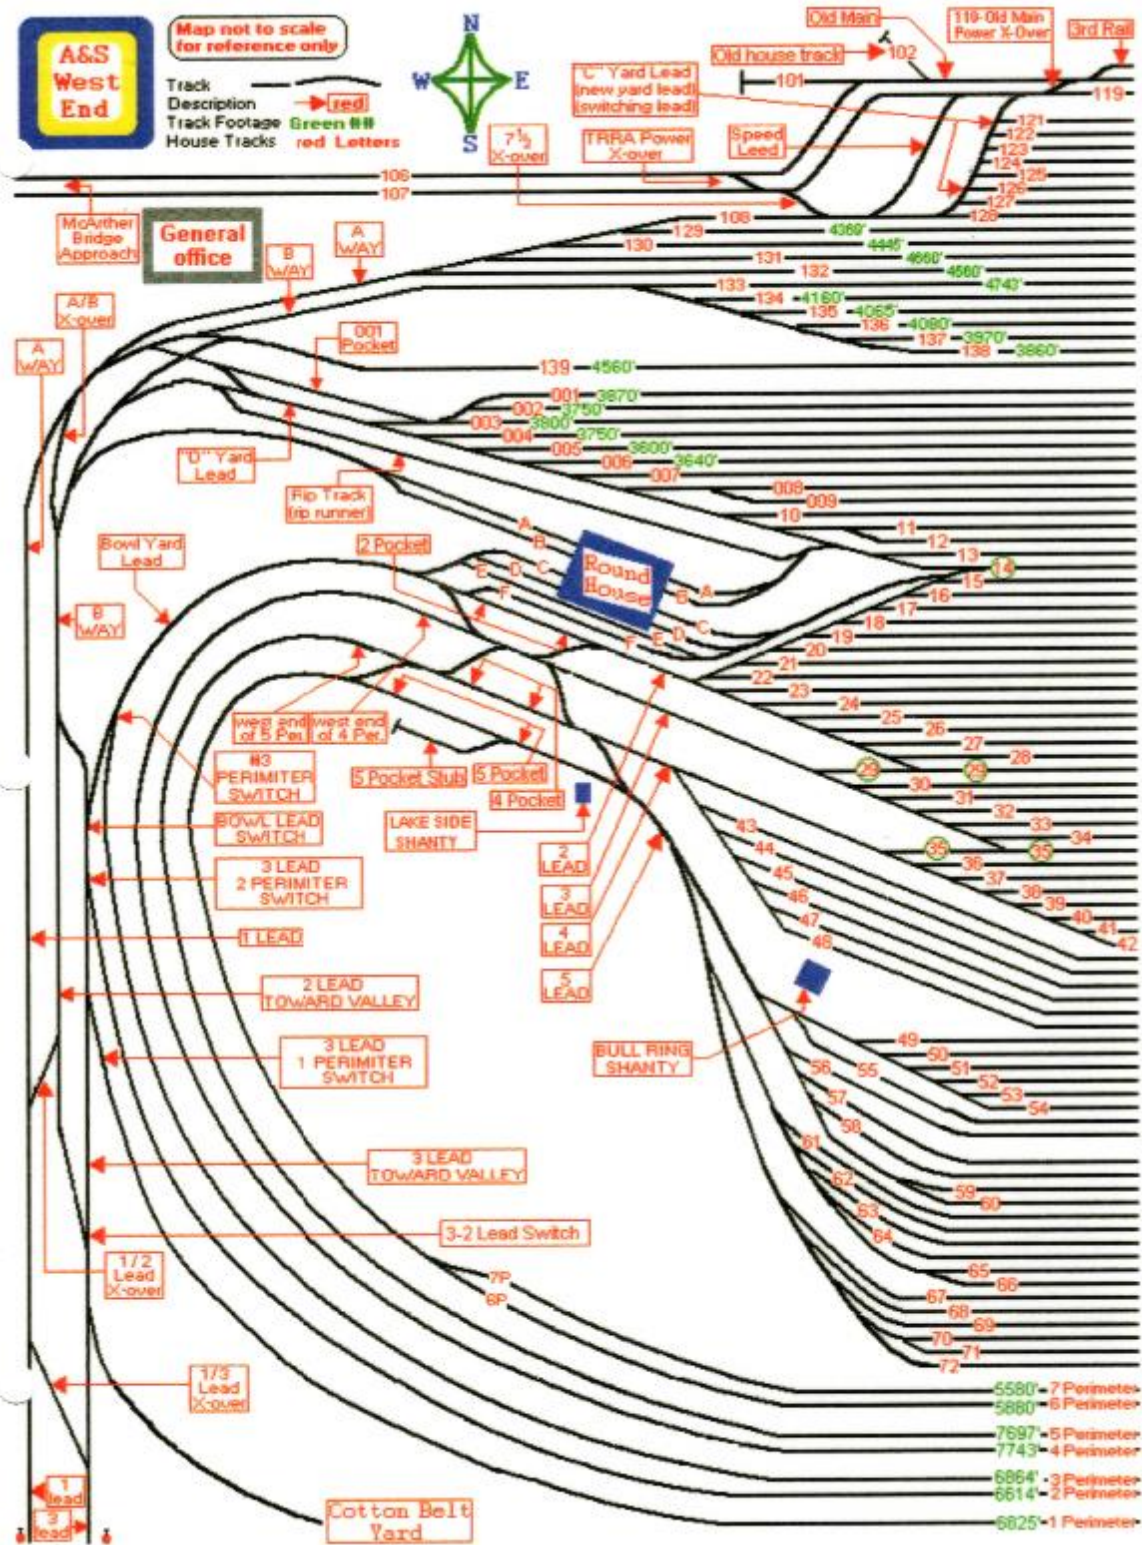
A&S West End

Map not to scale for reference only

Track
Description red
Track Footage Green ##
House Tracks red Letters

N
W E
S

Old Main
119-Old Main Power X-Over
3rd Rail
Old house track 102
101
119
"C" Yard Lead (new yard lead) (switching lead)
Speed Leed
TRRA Power X-over
$7\frac{1}{2}$ X-over
121
122
123
124
125
126
127
128
106
107
McArther Bridge Approach
General office
B WAY
A WAY
108
129
4369'
130
4445'
131
4660'
132
4560'
133
4743'
134
4160'
135
4065'
136
4080'
137
3970'
138
3860'
A/B X-over
A WAY
001 Pocket
139
4560'
001
3870'
002
3750'
003
3800'
004
3750'
005
3600'
006
3640'
007
"D" Yard Lead
Rip Track (rip runner)
008
009
10
11
12
13
14
15
16
17
18
19
20
21
22
23
24
25
26
27
28
29
30
29
31
32
33
34
35
36
35
37
38
39
40
41
42
A
B
C
D
E
F
Round House
A
B
C
D
E
F
2 Pocket
Bowl Yard Lead
B WAY
west end of 5 Per.
west end of 4 Per.
#3 PERIMITER SWITCH
5 Pocket Stub
5 Pocket
4 Pocket
LAKE SIDE SHANTY
BOWL LEAD SWITCH
3 LEAD 2 PERIMITER SWITCH
2 LEAD
3 LEAD
4 LEAD
5 LEAD
43
44
45
46
47
48
1 LEAD
2 LEAD TOWARD VALLEY
3 LEAD 1 PERIMITER SWITCH
BULL RING SHANTY
49
50
51
52
53
54
55
56
57
58
59
60
61
62
63
64
65
66
67
68
69
70
71
72
3 LEAD TOWARD VALLEY
3-2 Lead Switch
1/2 Lead X-over
7P
6P
1/3 Lead X-over
5580' - 7 Perimeter
5880' - 6 Perimeter
7697' - 5 Perimeter
7743' - 4 Perimeter
6864' - 3 Perimeter
6614' - 2 Perimeter
6825' - 1 Perimeter
1 lead
3 lead
Cotton Belt Yard